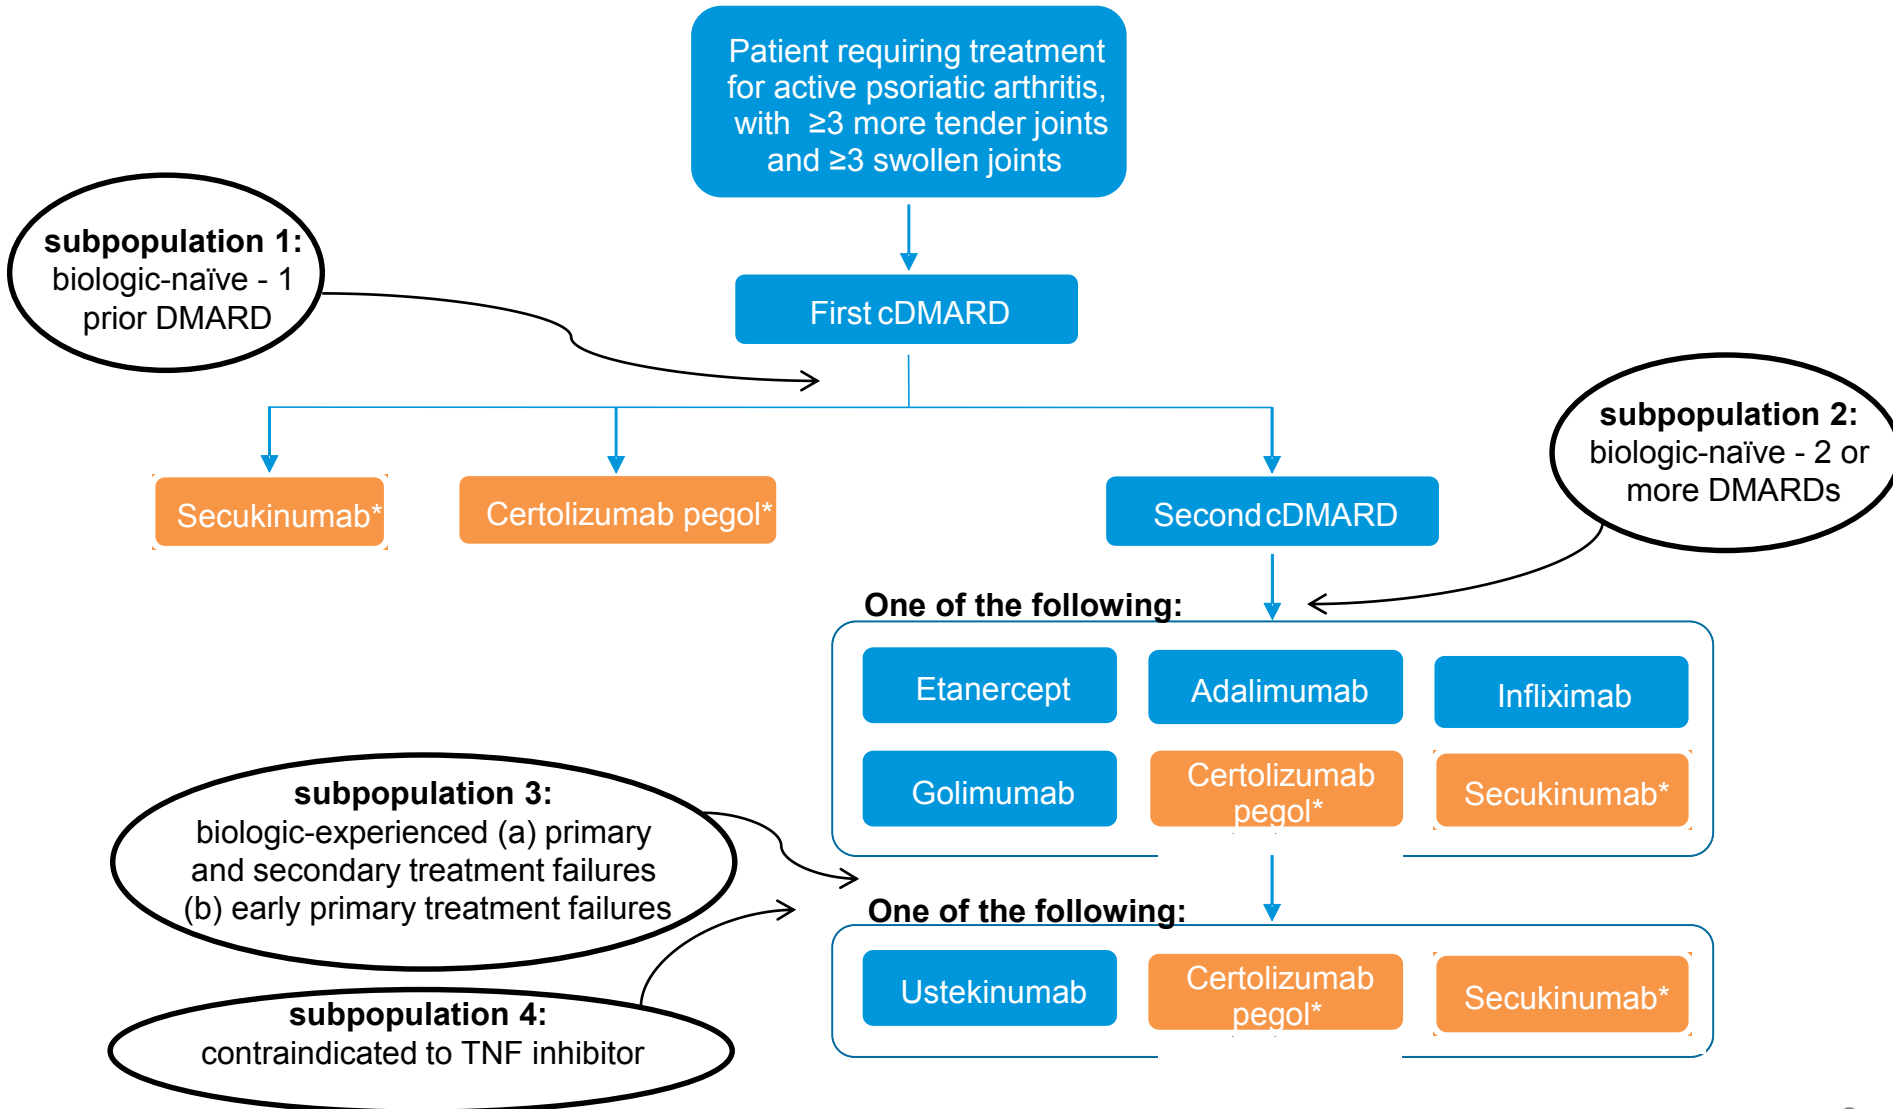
Patient requiring treatment for active psoriatic arthritis, with ≥3 more tender joints and ≥3 swollen joints

subpopulation 1: biologic-naïve - 1 prior DMARD

First cDMARD

Secukinumab*

Certolizumab pegol*

Second cDMARD

subpopulation 2: biologic-naïve - 2 or more DMARDs

One of the following:

Etanercept

Adalimumab

Infliximab

Golimumab

Certolizumab pegol*

Secukinumab*

subpopulation 3: biologic-experienced (a) primary and secondary treatment failures (b) early primary treatment failures

One of the following:

Ustekinumab

Certolizumab pegol*

Secukinumab*

subpopulation 4: contraindicated to TNF inhibitor